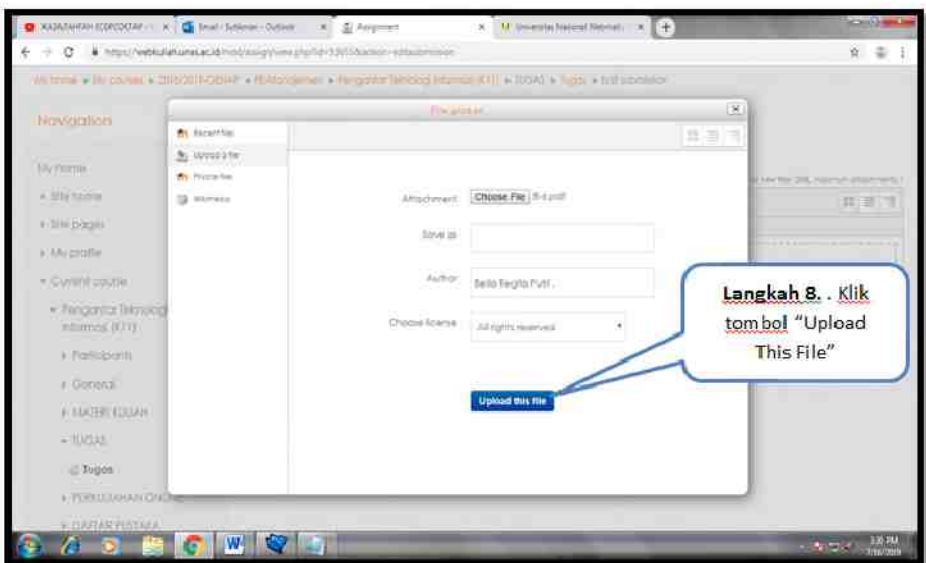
KASKATAHAN SOPOTAY - | Email - Outlook | Assignment | Universitas Nasional Weinet

https://webkuliah.unas.ac.id/mod/assign/view.php?id=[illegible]&action=editsubmission

My home ▸ My courses ▸ 2018/2019 GENAP ▸ FE Manajemen ▸ Pengantar Teknologi Informasi (K11) ▸ TUGAS ▸ Tugas ▸ Edit submission

Navigation

My home

Site home

Site pages

My profile

Current course

Pengantar Teknologi Informasi (K11)

Participants

General

MATERI KULIAH

TUGAS

Tugas

PERKULIAHAN ONLINE

DAFTAR PUSTAKA

File picker

Recent files

Upload a file

Private files

Wikimedia

Attachment Choose File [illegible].pdf

Save as

Author Bella Regita Putri .

Choose license All rights reserved

Upload this file

Langkah 8. . Klik tombol "Upload This File"

3:35 PM
7/16/2019